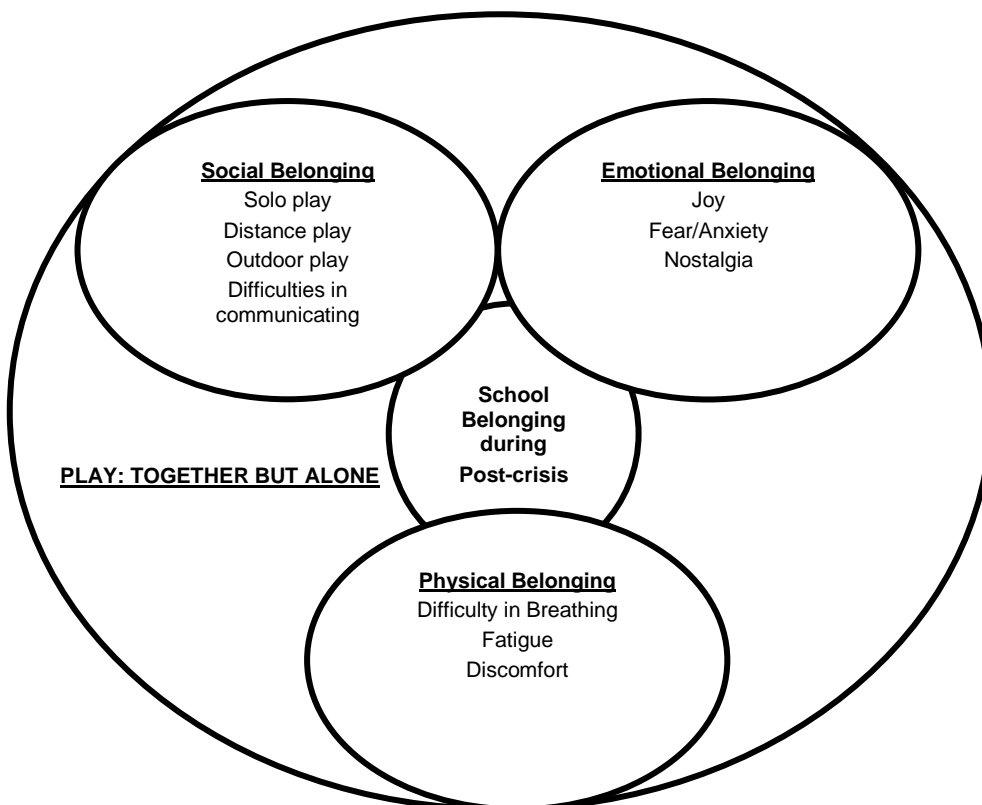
Social Belonging
Solo play
Distance play
Outdoor play
Difficulties in communicating

Emotional Belonging
Joy
Fear/Anxiety
Nostalgia

School Belonging during Post-crisis

PLAY: TOGETHER BUT ALONE

Physical Belonging
Difficulty in Breathing
Fatigue
Discomfort